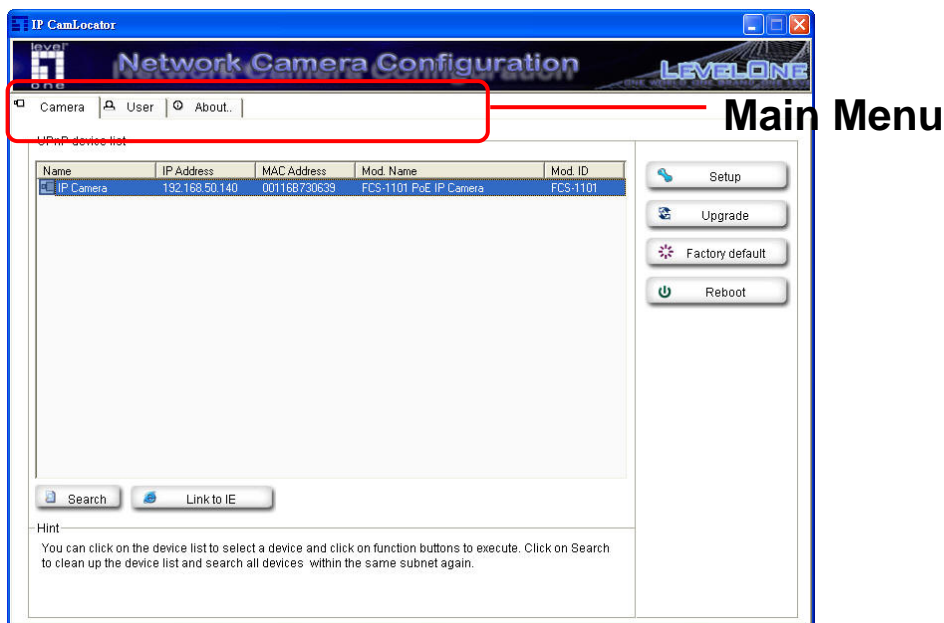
IP CamLocator

level one

Network Camera Configuration

LEVELONE

Camera | User | About..

Main Menu

UPnP device list

| Name | IP Address | MAC Address | Mod. Name | Mod. ID |
|---|---|---|---|---|
| IP Camera | 192.168.50.140 | 00116B730639 | FCS-1101 PoE IP Camera | FCS-1101 |

Setup

Upgrade

Factory default

Reboot

Search

Link to IE

Hint

You can click on the device list to select a device and click on function buttons to execute. Click on Search to clean up the device list and search all devices within the same subnet again.